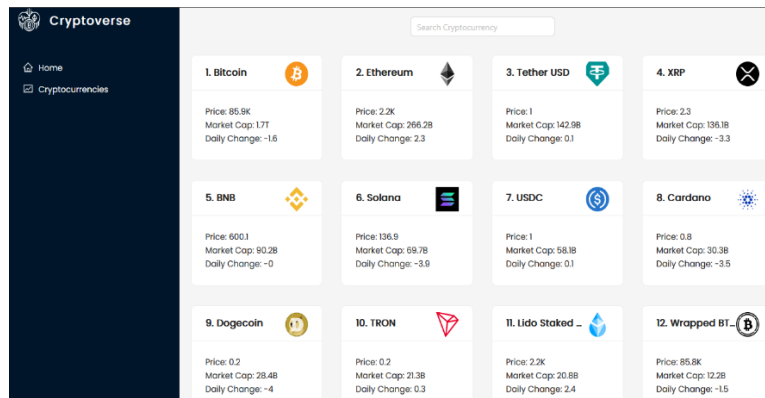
Cryptoverse

Home

Cryptocurrencies

Search Cryptocurrency

1. Bitcoin

Price: 85.9K
Market Cap: 1.7T
Daily Change: -1.6

2. Ethereum

Price: 2.2K
Market Cap: 266.2B
Daily Change: 2.3

3. Tether USD

Price: 1
Market Cap: 142.9B
Daily Change: 0.1

4. XRP

Price: 2.3
Market Cap: 136.1B
Daily Change: -3.3

5. BNB

Price: 600.1
Market Cap: 90.2B
Daily Change: -0

6. Solana

Price: 136.9
Market Cap: 69.7B
Daily Change: -3.9

7. USDC

Price: 1
Market Cap: 58.1B
Daily Change: 0.1

8. Cardano

Price: 0.8
Market Cap: 30.3B
Daily Change: -3.5

9. Dogecoin

Price: 0.2
Market Cap: 28.4B
Daily Change: -4

10. TRON

Price: 0.2
Market Cap: 21.3B
Daily Change: 0.3

11. Lido Staked ...

Price: 2.2K
Market Cap: 20.8B
Daily Change: 2.4

12. Wrapped BT...

Price: 85.8K
Market Cap: 12.2B
Daily Change: -1.5